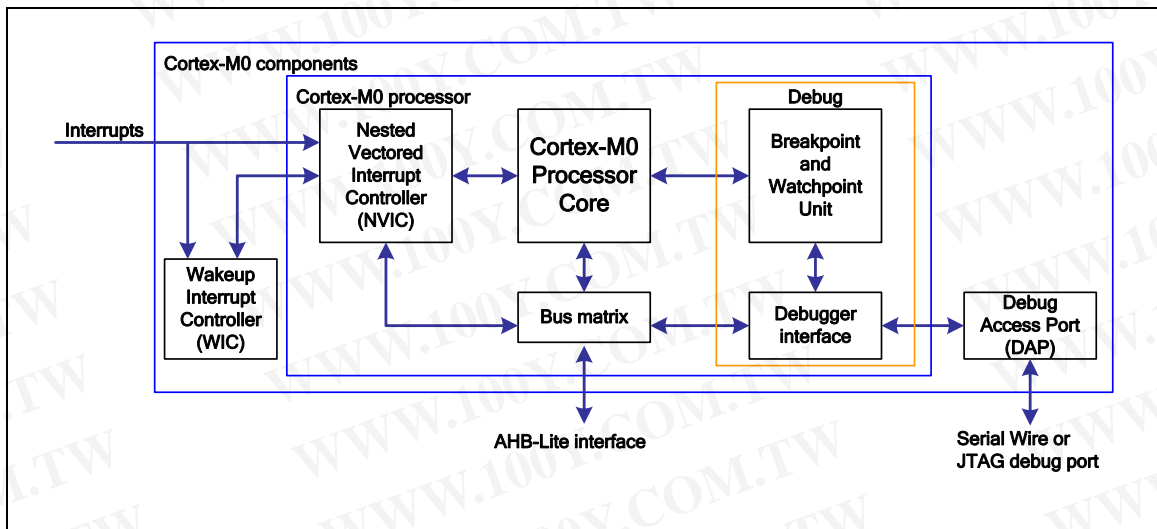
Cortex-M0 components

Cortex-M0 processor

Debug

Interrupts

Nested Vectored Interrupt Controller (NVIC)

Cortex-M0 Processor Core

Breakpoint and Watchpoint Unit

Wakeup Interrupt Controller (WIC)

Bus matrix

Debugger interface

Debug Access Port (DAP)

AHB-Lite interface

Serial Wire or JTAG debug port

WWW.100Y.COM.TW